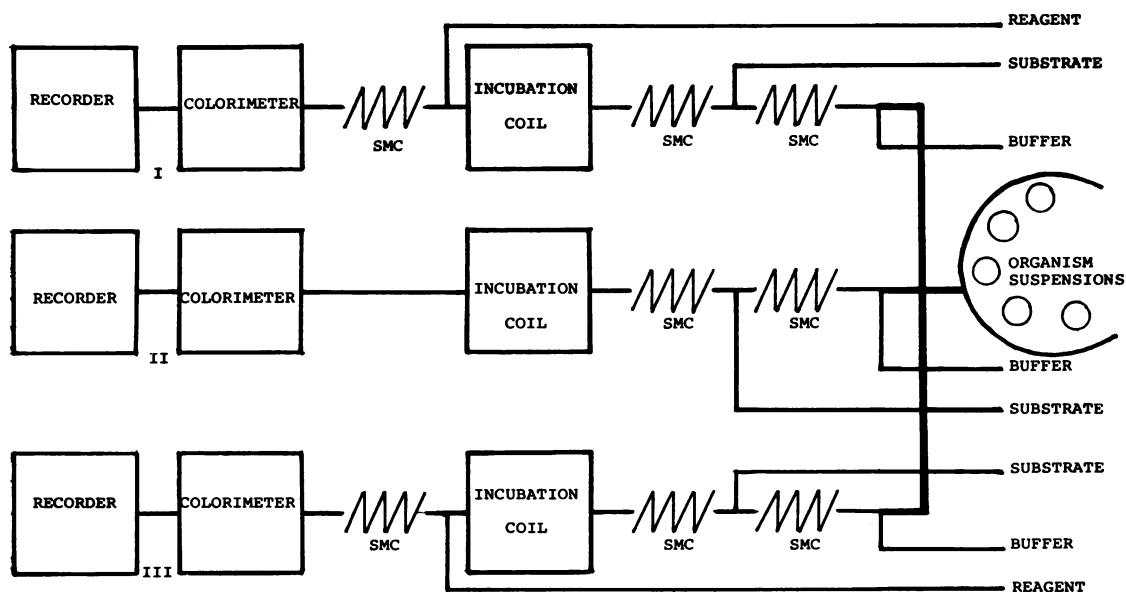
REAGENT

RECORDER

COLORIMETER

SMC

INCUBATION COIL

SMC

SMC

SUBSTRATE

BUFFER

I

RECORDER

COLORIMETER

INCUBATION COIL

SMC

SMC

ORGANISM SUSPENSIONS

II

BUFFER

SUBSTRATE

RECORDER

COLORIMETER

SMC

INCUBATION COIL

SMC

SMC

SUBSTRATE

BUFFER

III

REAGENT